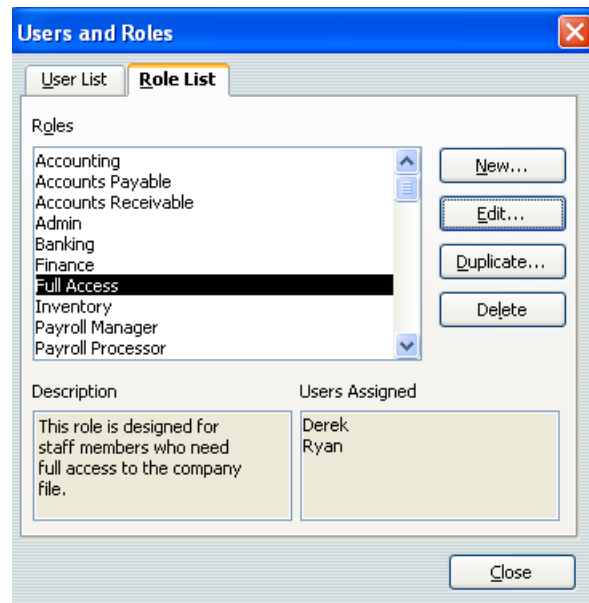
Users and Roles

User List | Role List

Roles

Accounting
Accounts Payable
Accounts Receivable
Admin
Banking
Finance
Full Access
Inventory
Payroll Manager
Payroll Processor

New...
Edit...
Duplicate...
Delete

Description
This role is designed for staff members who need full access to the company file.

Users Assigned
Derek
Ryan

Close